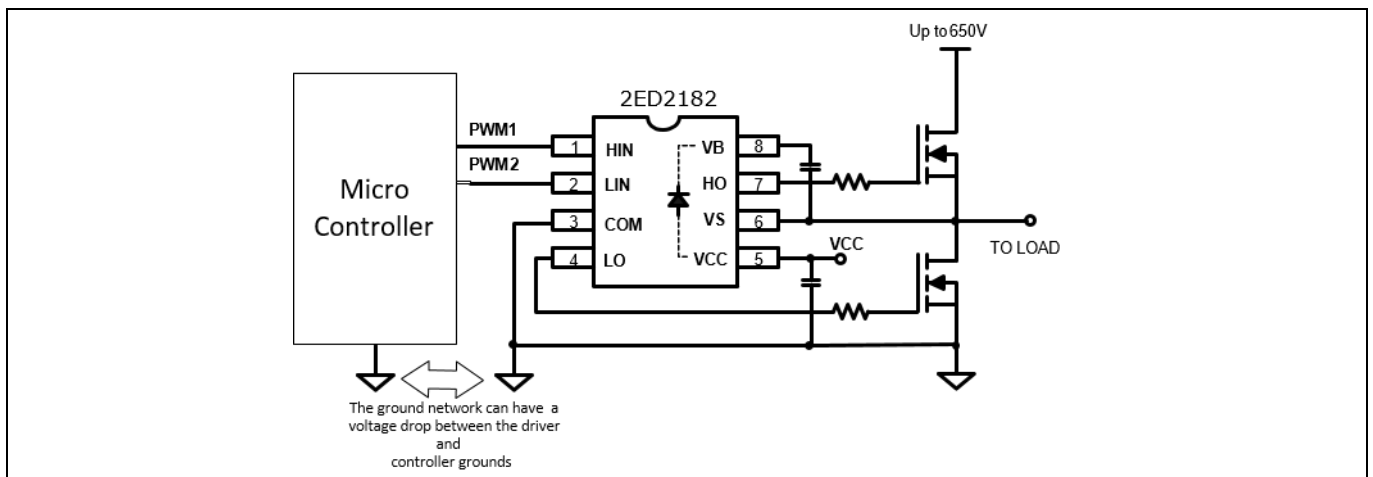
Up to 650V

2ED2182

PWM1

PWM2

Micro Controller

1 HIN

2 LIN

3 COM

4 LO

VB 8

HO 7

VS 6

VCC 5

VCC

TO LOAD

The ground network can have a voltage drop between the driver and controller grounds